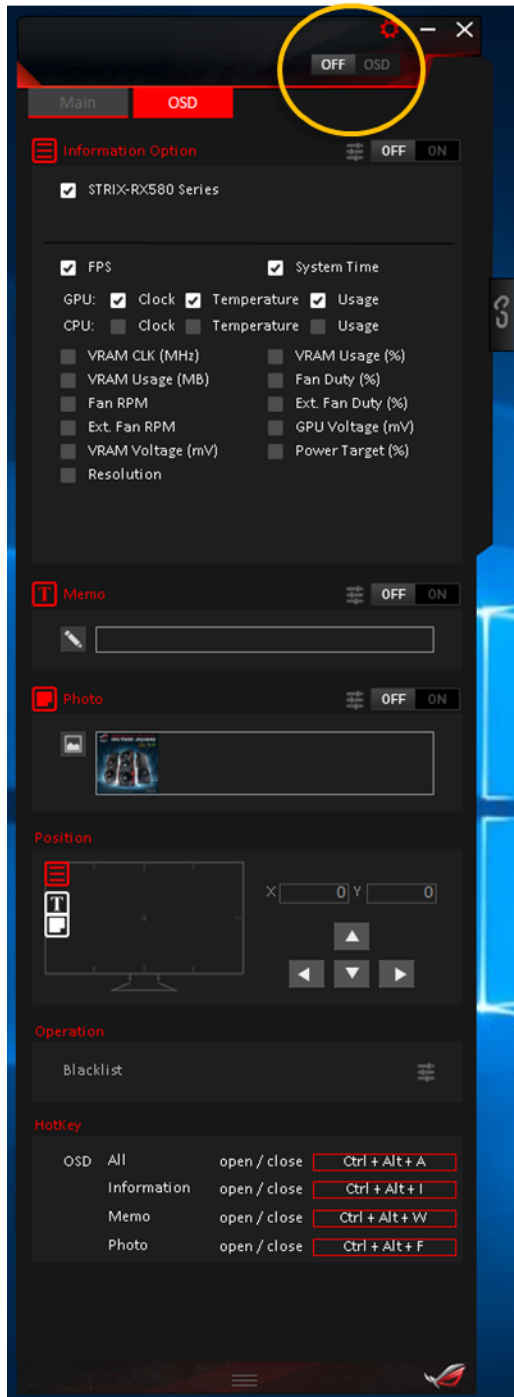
OFF OSD

Main OSD

Information Option OFF ON

STRIX-RX580 Series

FPS System Time

GPU: Clock Temperature Usage

CPU: Clock Temperature Usage

VRAM CLK (MHz) VRAM Usage (%)

VRAM Usage (MB) Fan Duty (%)

Fan RPM Ext. Fan Duty (%)

Ext. Fan RPM GPU Voltage (mV)

VRAM Voltage (mV) Power Target (%)

Resolution

T Memo OFF ON

Photo OFF ON

Position

X 0 Y 0

Operation

Blacklist

HotKey

| OSD | All | open / close | Ctrl + Alt + A |
|---|---|---|---|
| | Information | open / close | Ctrl + Alt + I |
| | Memo | open / close | Ctrl + Alt + W |
| | Photo | open / close | Ctrl + Alt + F |